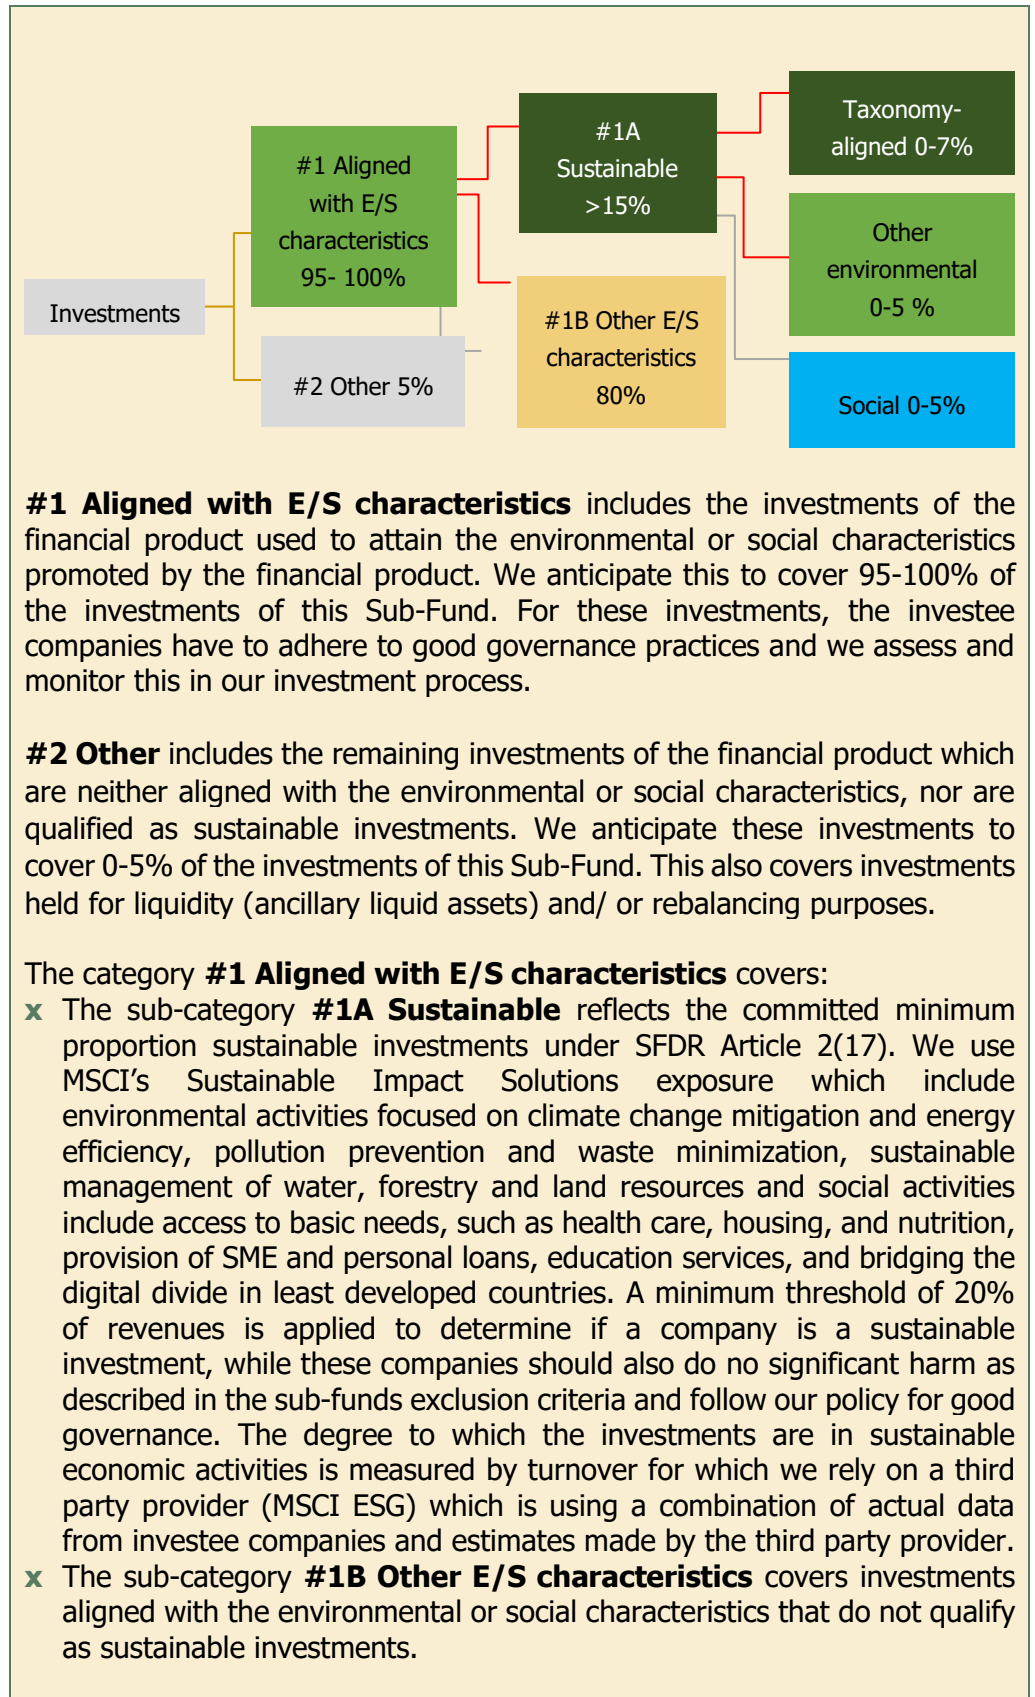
Investments

#1 Aligned with E/S characteristics 95- 100%

#2 Other 5%

#1A Sustainable >15%

#1B Other E/S characteristics 80%

Taxonomy-aligned 0-7%

Other environmental 0-5 %

Social 0-5%

**#1 Aligned with E/S characteristics** includes the investments of the financial product used to attain the environmental or social characteristics promoted by the financial product. We anticipate this to cover 95-100% of the investments of this Sub-Fund. For these investments, the investee companies have to adhere to good governance practices and we assess and monitor this in our investment process.

**#2 Other** includes the remaining investments of the financial product which are neither aligned with the environmental or social characteristics, nor are qualified as sustainable investments. We anticipate these investments to cover 0-5% of the investments of this Sub-Fund. This also covers investments held for liquidity (ancillary liquid assets) and/ or rebalancing purposes.

The category **#1 Aligned with E/S characteristics** covers:
x The sub-category **#1A Sustainable** reflects the committed minimum proportion sustainable investments under SFDR Article 2(17). We use MSCI's Sustainable Impact Solutions exposure which include environmental activities focused on climate change mitigation and energy efficiency, pollution prevention and waste minimization, sustainable management of water, forestry and land resources and social activities include access to basic needs, such as health care, housing, and nutrition, provision of SME and personal loans, education services, and bridging the digital divide in least developed countries. A minimum threshold of 20% of revenues is applied to determine if a company is a sustainable investment, while these companies should also do no significant harm as described in the sub-funds exclusion criteria and follow our policy for good governance. The degree to which the investments are in sustainable economic activities is measured by turnover for which we rely on a third party provider (MSCI ESG) which is using a combination of actual data from investee companies and estimates made by the third party provider.
x The sub-category **#1B Other E/S characteristics** covers investments aligned with the environmental or social characteristics that do not qualify as sustainable investments.